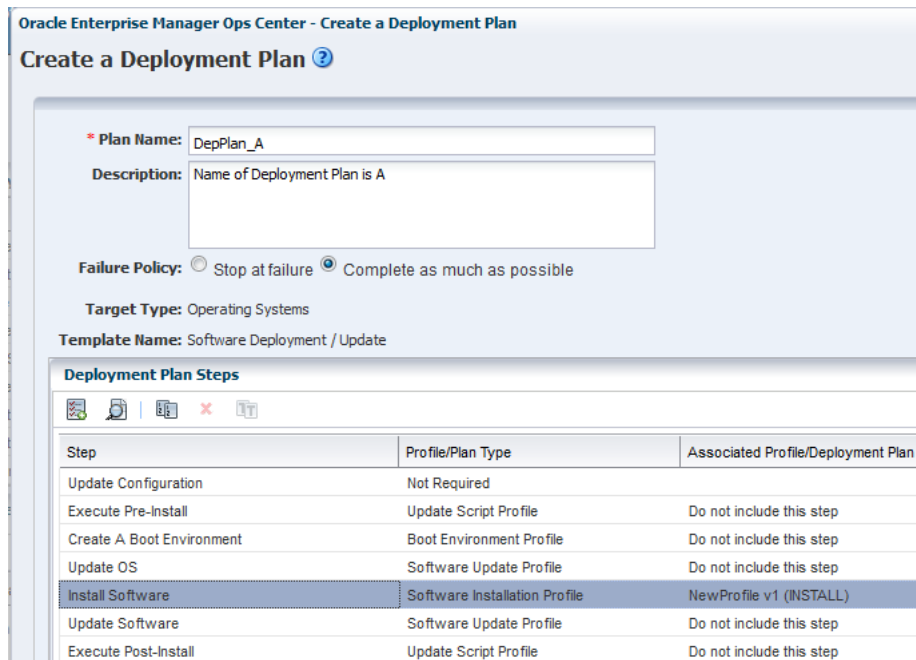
Oracle Enterprise Manager Ops Center - Create a Deployment Plan

Create a Deployment Plan

* Plan Name: DepPlan_A

Description: Name of Deployment Plan is A

Failure Policy: Stop at failure Complete as much as possible

Target Type: Operating Systems

Template Name: Software Deployment / Update

Deployment Plan Steps

| Step | Profile/Plan Type | Associated Profile/Deployment Plan |
|---|---|---|
| Update Configuration | Not Required | |
| Execute Pre-Install | Update Script Profile | Do not include this step |
| Create A Boot Environment | Boot Environment Profile | Do not include this step |
| Update OS | Software Update Profile | Do not include this step |
| Install Software | Software Installation Profile | NewProfile v1 (INSTALL) |
| Update Software | Software Update Profile | Do not include this step |
| Execute Post-Install | Update Script Profile | Do not include this step |